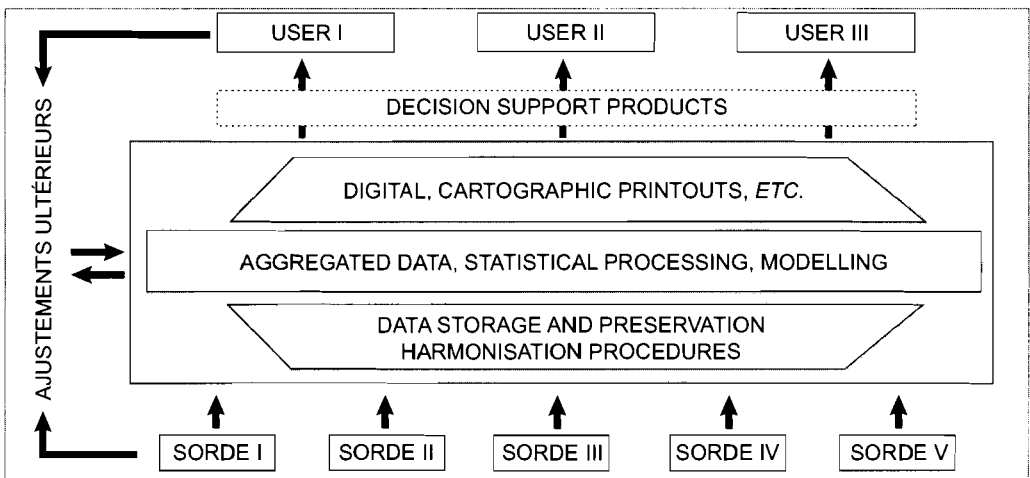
USER I
USER II
USER III

DECISION SUPPORT PRODUCTS

AJUSTEMENTS ULTÉRIEURS

DIGITAL, CARTOGRAPHIC PRINTOUTS, *ETC.*

AGGREGATED DATA, STATISTICAL PROCESSING, MODELLING

DATA STORAGE AND PRESERVATION
HARMONISATION PROCEDURES

SORDE I
SORDE II
SORDE III
SORDE IV
SORDE V